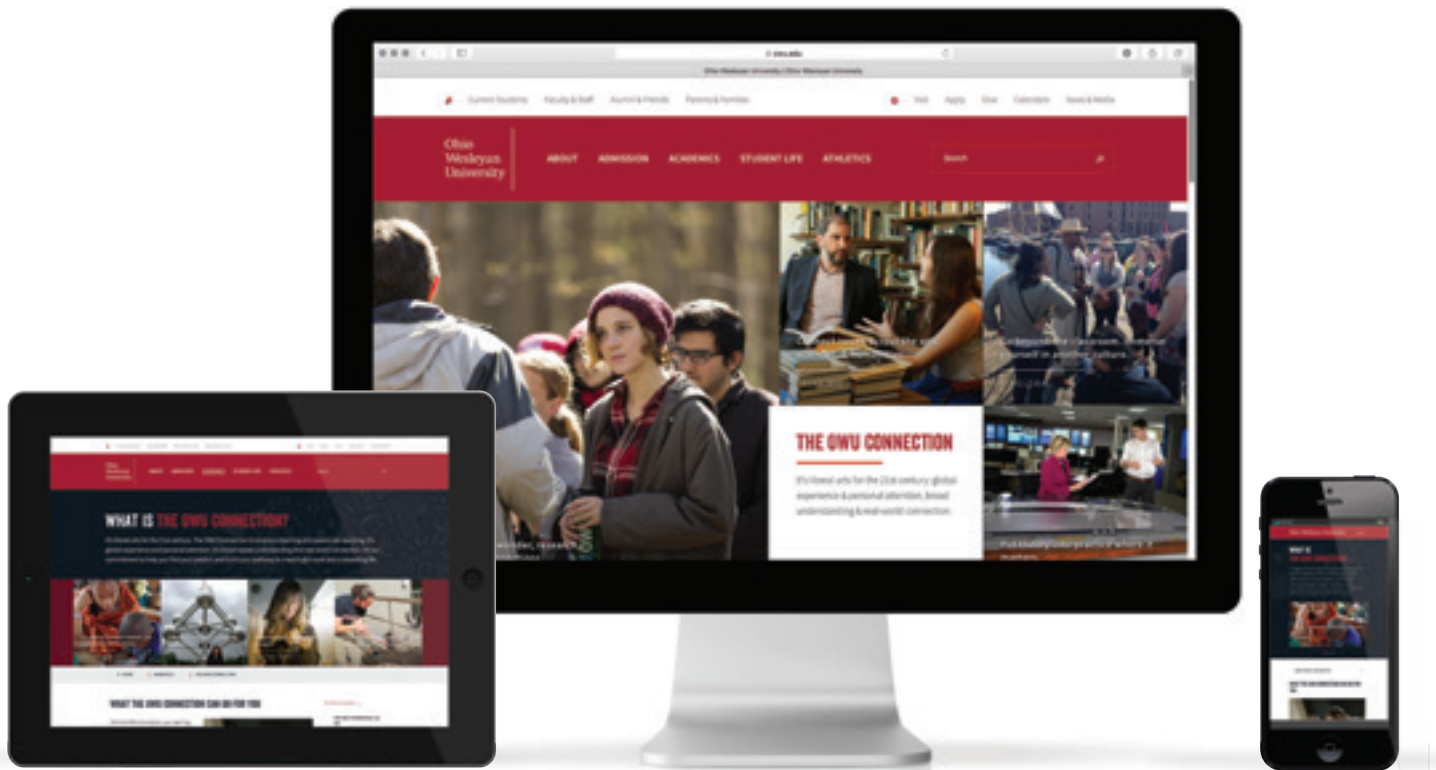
owu.edu

Ohio Wesleyan University | Ohio Wesleyan University

Current Students Faculty & Staff Alumni & Friends Parents & Families

Visit Apply Give Calendars News & Media

Ohio Wesleyan University

ABOUT ADMISSION ACADEMICS STUDENT LIFE ATHLETICS

Search

THE OWU CONNECTION

It's liberal arts for the 21st century: global experience & personal attention, broad understanding & real-world connection.

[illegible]

WHAT IS THE OWU CONNECTION?

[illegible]

WHAT THE OWU CONNECTION CAN DO FOR YOU

Ohio Wesleyan University

WHAT IS THE OWU CONNECTION?

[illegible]